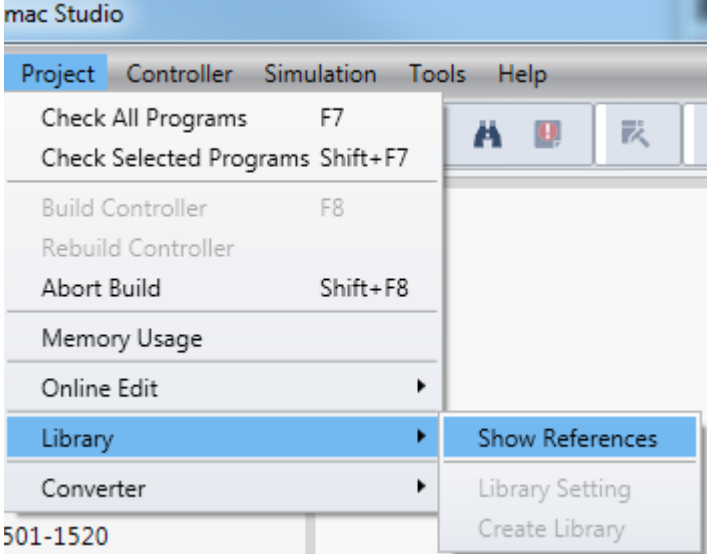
mac Studio

Project Controller Simulation Tools Help

Check All Programs F7
Check Selected Programs Shift+F7
Build Controller F8
Rebuild Controller
Abort Build Shift+F8
Memory Usage
Online Edit
Library
Converter

Show References
Library Setting
Create Library

501-1520